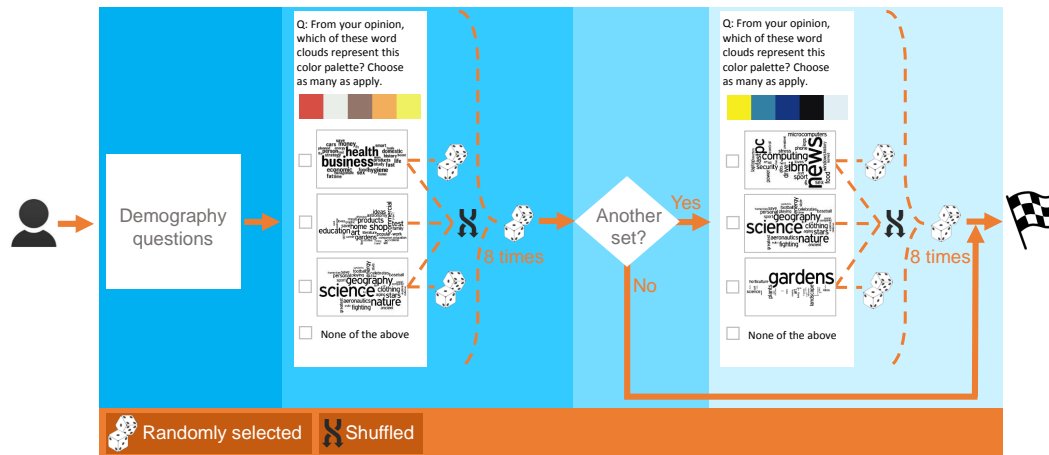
Demography questions

Q: From your opinion, which of these word clouds represent this color palette? Choose as many as apply.

health business

products education shop home gardens

geography science nature

None of the above

8 times

Another set?

Yes

No

Q: From your opinion, which of these word clouds represent this color palette? Choose as many as apply.

pc computing news ibm

geography science nature

gardens

None of the above

8 times

Randomly selected

Shuffled